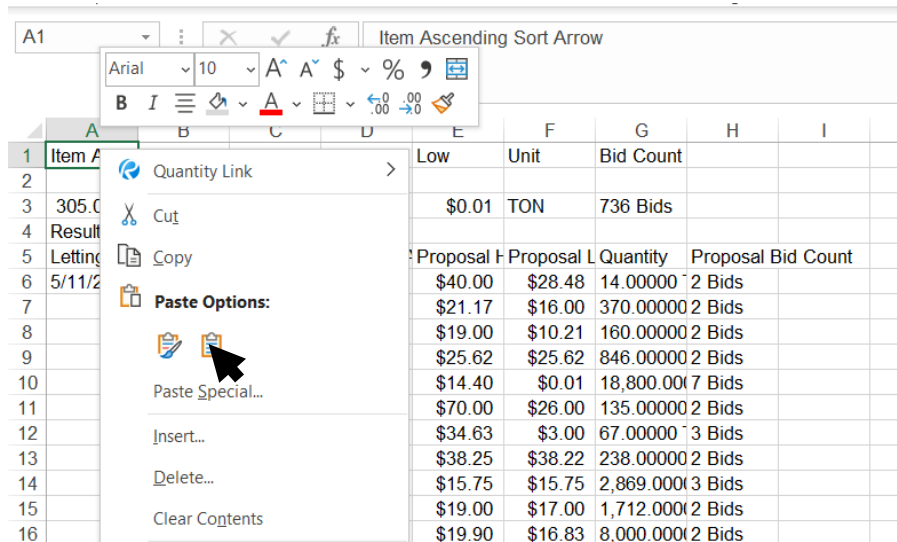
A1
Item Ascending Sort Arrow

Arial 10 A A $ % ,
B I

| | A | B | C | D | E | F | G | H | I |
|---|---|---|---|---|---|---|---|---|---|
| 1 | Item A | | | | Low | Unit | Bid Count | | |
| 2 | | | | | | | | | |
| 3 | 305.0 | | | | $0.01 | TON | 736 Bids | | |
| 4 | Result | | | | | | | | |
| 5 | Letting | | | | Proposal H | Proposal L | Quantity | Proposal Bid Count | |
| 6 | 5/11/2 | | | | $40.00 | $28.48 | 14.00000 | 2 Bids | |
| 7 | | | | | $21.17 | $16.00 | 370.00000 | 2 Bids | |
| 8 | | | | | $19.00 | $10.21 | 160.00000 | 2 Bids | |
| 9 | | | | | $25.62 | $25.62 | 846.00000 | 2 Bids | |
| 10 | | | | | $14.40 | $0.01 | 18,800.000 | 7 Bids | |
| 11 | | | | | $70.00 | $26.00 | 135.00000 | 2 Bids | |
| 12 | | | | | $34.63 | $3.00 | 67.00000 | 3 Bids | |
| 13 | | | | | $38.25 | $38.22 | 238.00000 | 2 Bids | |
| 14 | | | | | $15.75 | $15.75 | 2,869.0000 | 3 Bids | |
| 15 | | | | | $19.00 | $17.00 | 1,712.0000 | 2 Bids | |
| 16 | | | | | $19.90 | $16.83 | 8,000.0000 | 2 Bids | |

Quantity Link
Cut
Copy
Paste Options:
Paste Special...
Insert...
Delete...
Clear Contents